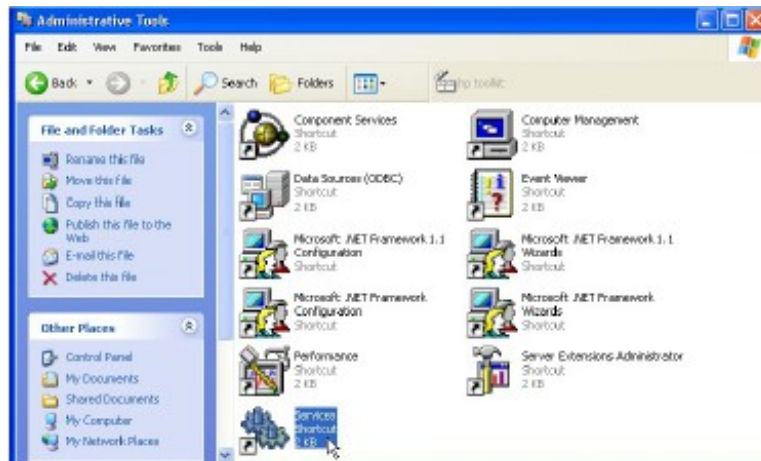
Administrative Tools

File Edit View Favorites Tools Help

Back Search Folders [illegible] toolkit

File and Folder Tasks

Rename this file
Move this file
Copy this file
Publish this file to the Web
E-mail this file
Delete this file

Other Places

Control Panel
My Documents
Shared Documents
My Computer
My Network Places

Component Services
Shortcut
2 KB

Computer Management
Shortcut
2 KB

Data Sources (ODBC)
Shortcut
2 KB

Event Viewer
Shortcut
2 KB

Microsoft .NET Framework 1.1 Configuration
Shortcut

Microsoft .NET Framework 1.1 Wizards
Shortcut

Microsoft .NET Framework Configuration
Shortcut

Microsoft .NET Framework Wizards
Shortcut

Performance
Shortcut
2 KB

Server Extensions Administrator
Shortcut
2 KB

Services
Shortcut
2 KB